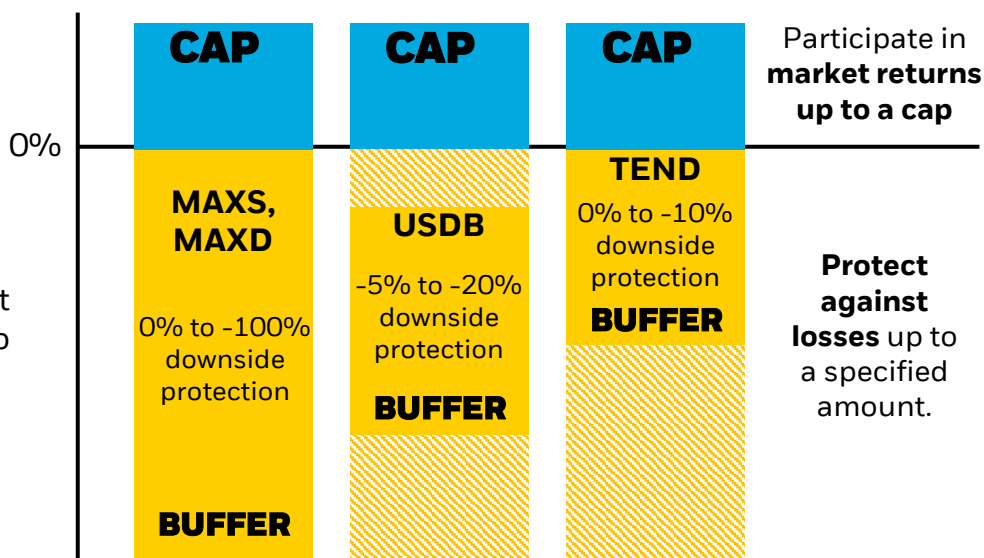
CAP

CAP

CAP

Participate in **market returns up to a cap**

0%

t

o

MAXS, MAXD

0% to -100% downside protection

BUFFER

USDB

-5% to -20% downside protection

BUFFER

TEND

0% to -10% downside protection

BUFFER

**Protect against losses** up to a specified amount.